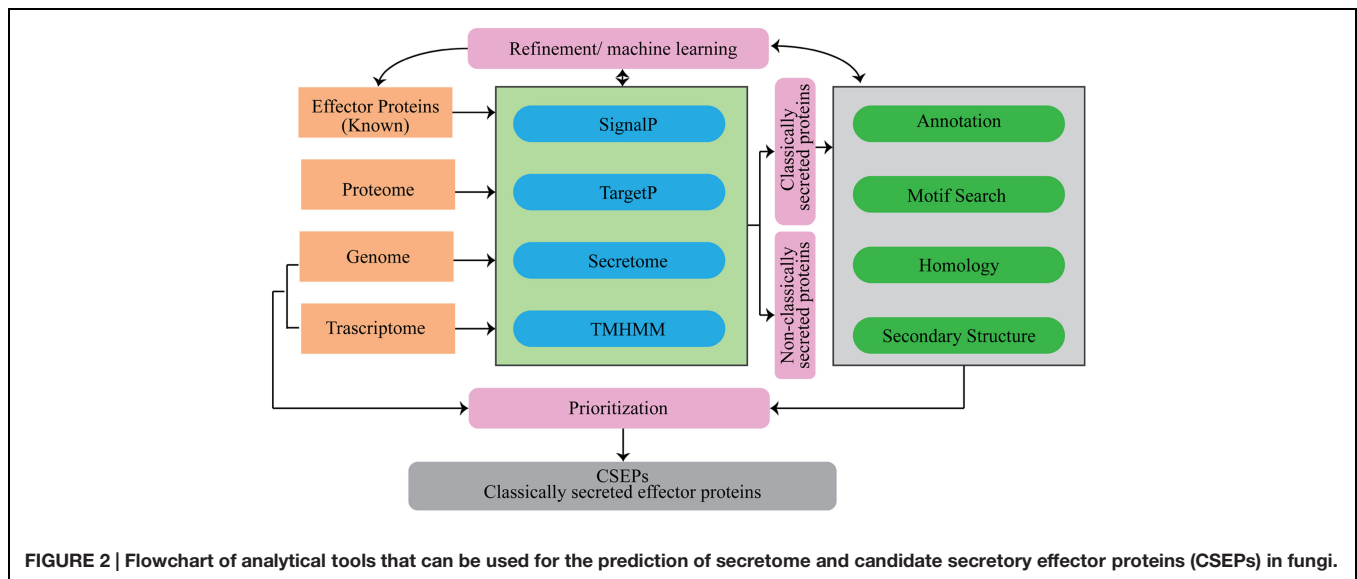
Refinement/ machine learning

Effector Proteins (Known)

Proteome

Genome

Trascriptome

SignalP

TargetP

Secretome

TMHMM

Classically secreted proteins

Non-classically secreted proteins

Annotation

Motif Search

Homology

Secondary Structure

Prioritization

CSEPs
Classically secreted effector proteins

FIGURE 2 | Flowchart of analytical tools that can be used for the prediction of secretome and candidate secretory effector proteins (CSEPs) in fungi.